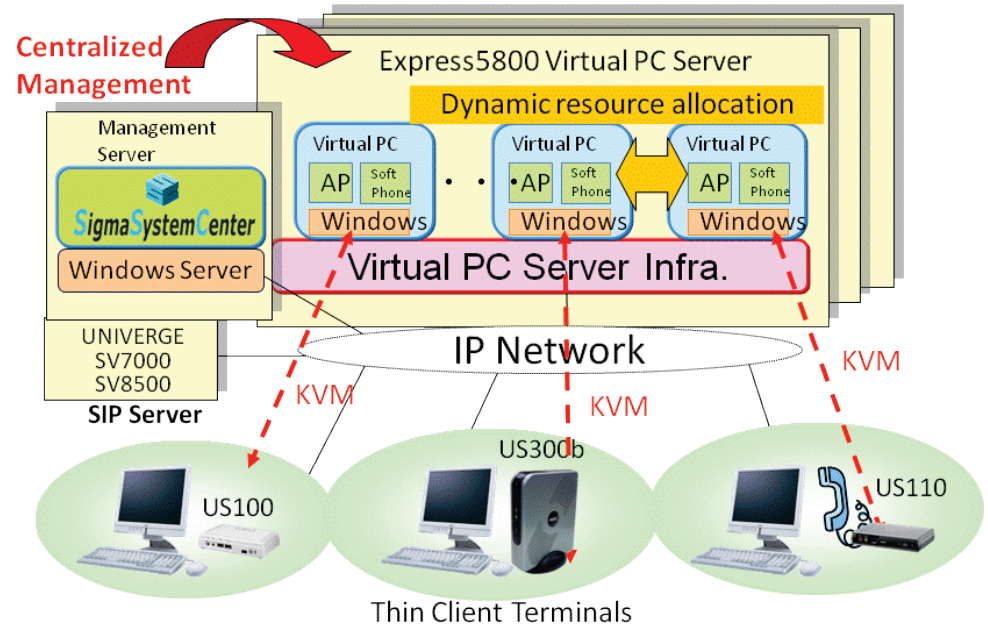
Centralized Management

Express5800 Virtual PC Server

Dynamic resource allocation

Management Server

SigmaSystemCenter

Windows Server

Virtual PC
AP
Soft Phone
Windows

・・・

Virtual PC
AP
Soft Phone
Windows

Virtual PC
AP
Soft Phone
Windows

Virtual PC Server Infra.

UNIVERGE
SV7000
SV8500

SIP Server

IP Network

KVM

KVM

KVM

US300b

US100

US110

Thin Client Terminals